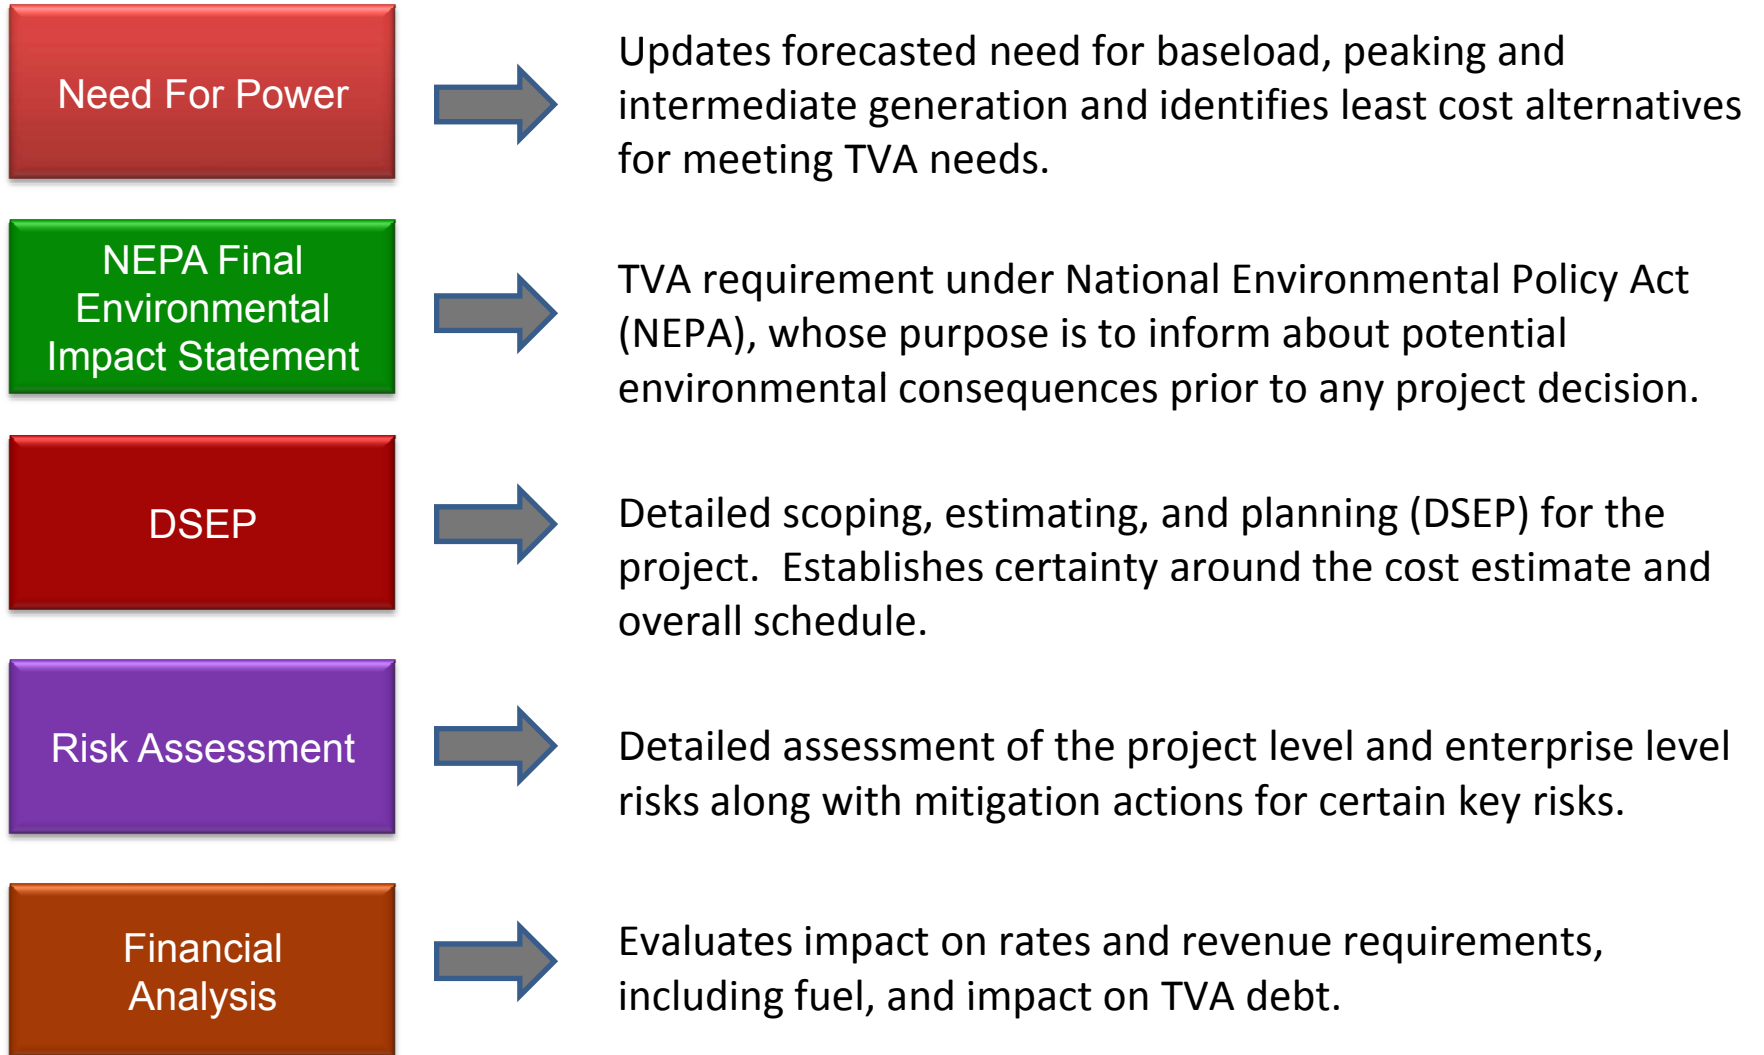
Need For Power

Updates forecasted need for baseload, peaking and intermediate generation and identifies least cost alternatives for meeting TVA needs.

NEPA Final Environmental Impact Statement

TVA requirement under National Environmental Policy Act (NEPA), whose purpose is to inform about potential environmental consequences prior to any project decision.

DSEP

Detailed scoping, estimating, and planning (DSEP) for the project. Establishes certainty around the cost estimate and overall schedule.

Risk Assessment

Detailed assessment of the project level and enterprise level risks along with mitigation actions for certain key risks.

Financial Analysis

Evaluates impact on rates and revenue requirements, including fuel, and impact on TVA debt.